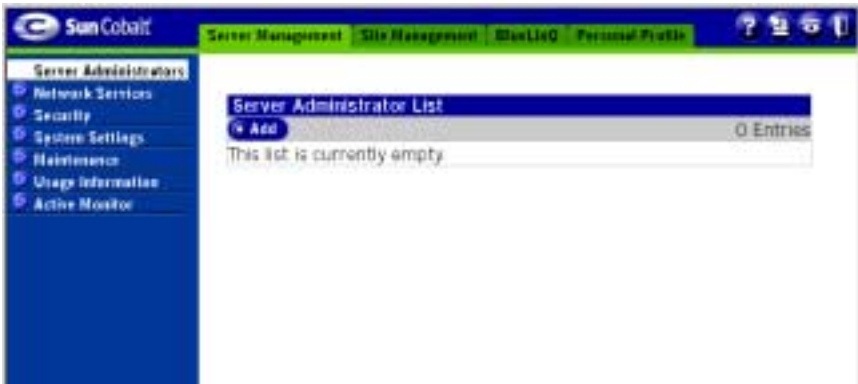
Sun Cobalt

Server Management | Site Management | BlueLinQ | Personal Profile

Server Administrators
Network Services
Security
System Settings
Maintenance
Usage Information
Active Monitor

Server Administrator List

Add

0 Entries

This list is currently empty.